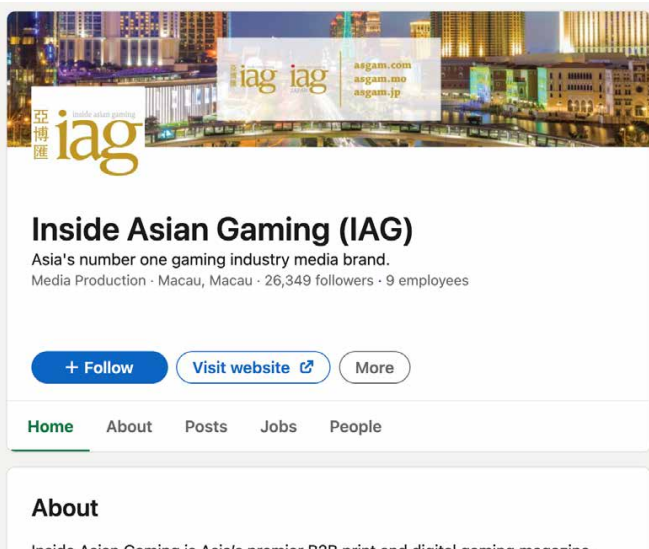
亞博匯 iag iag asgam.com asgam.mo asgam.jp

亞博匯 inside asian gaming iag

Inside Asian Gaming (IAG)

Asia's number one gaming industry media brand.

Media Production · Macau, Macau · 26,349 followers · 9 employees

+ Follow

Visit website

More

Home About Posts Jobs People

About

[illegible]